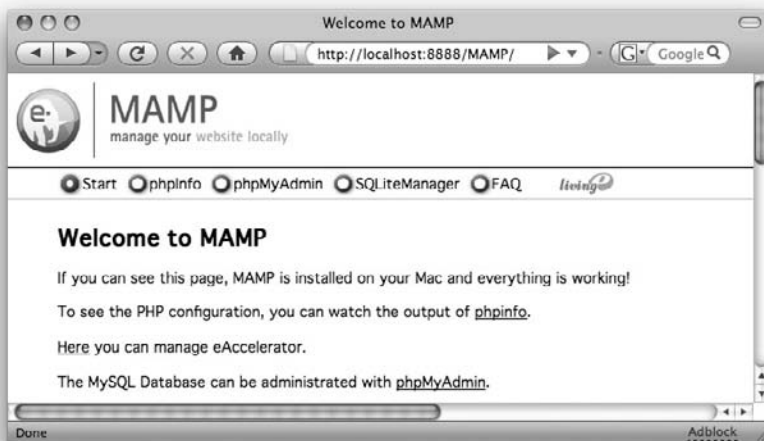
Welcome to MAMP

http://localhost:8888/MAMP/

Google

e·

MAMP
manage your website locally

Start phpInfo phpMyAdmin SQLiteManager FAQ living

Welcome to MAMP

If you can see this page, MAMP is installed on your Mac and everything is working!

To see the PHP configuration, you can watch the output of phpinfo.

Here you can manage eAccelerator.

The MySQL Database can be administrated with phpMyAdmin.

Done

Adblock